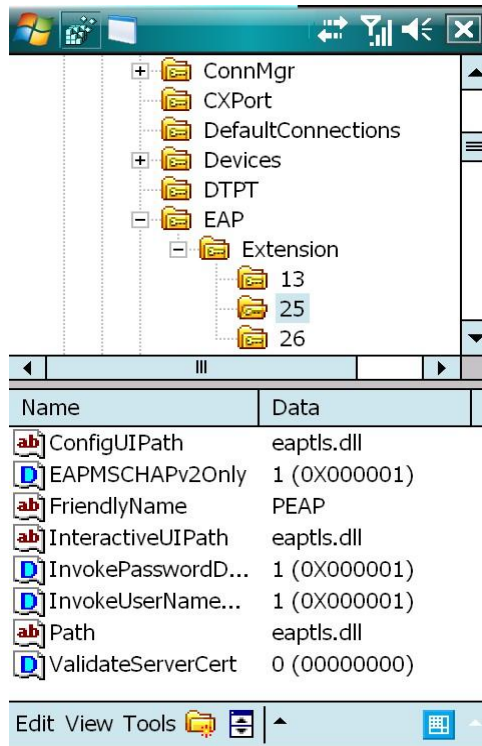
ConnMgr
CXPort
DefaultConnections
Devices
DTPT
EAP
Extension
13
25
26

| Name | Data |
|---|---|
| ab ConfigUIPath | eaptls.dll |
| D EAPMSCHAPv2Only | 1 (0X000001) |
| ab FriendlyName | PEAP |
| ab InteractiveUIPath | eaptls.dll |
| D InvokePasswordD... | 1 (0X000001) |
| D InvokeUserName... | 1 (0X000001) |
| ab Path | eaptls.dll |
| D ValidateServerCert | 0 (00000000) |

Edit View Tools